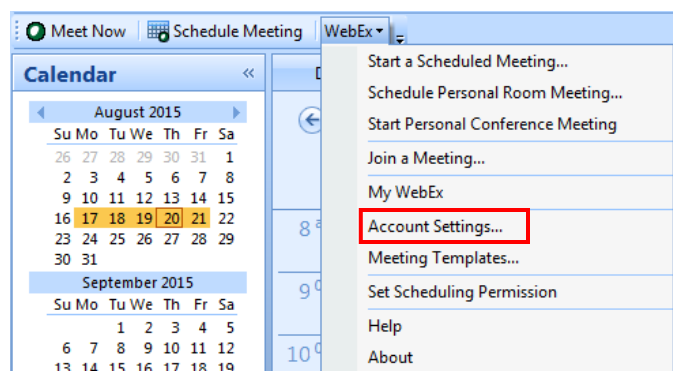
Meet Now | Schedule Meeting | WebEx

Calendar «

August 2015

| Su | Mo | Tu | We | Th | Fr | Sa |
|---|---|---|---|---|---|---|
| 26 | 27 | 28 | 29 | 30 | 31 | 1 |
| 2 | 3 | 4 | 5 | 6 | 7 | 8 |
| 9 | 10 | 11 | 12 | 13 | 14 | 15 |
| 16 | 17 | 18 | 19 | 20 | 21 | 22 |
| 23 | 24 | 25 | 26 | 27 | 28 | 29 |
| 30 | 31 | | | | | |

September 2015

| Su | Mo | Tu | We | Th | Fr | Sa |
|---|---|---|---|---|---|---|
| | | 1 | 2 | 3 | 4 | 5 |
| 6 | 7 | 8 | 9 | 10 | 11 | 12 |
| 13 | 14 | 15 | 16 | 17 | 18 | 19 |

D

8

9

10

Start a Scheduled Meeting...
Schedule Personal Room Meeting...
Start Personal Conference Meeting
Join a Meeting...
My WebEx
Account Settings...
Meeting Templates...
Set Scheduling Permission
Help
About